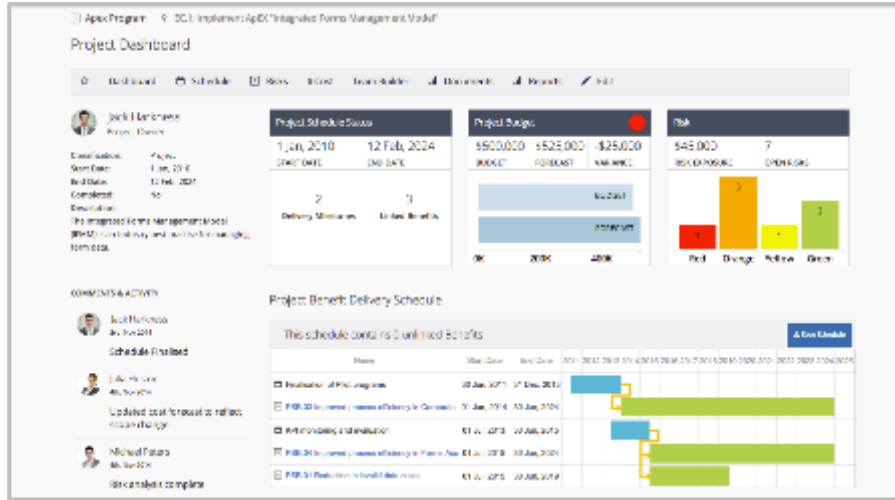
Apex Program 9 BC1: Implement ApEX "Integrated Forms Management Model"

Project Dashboard

Dashboard Schedule Risks $ Cost Team Builder Documents Reports Edit

Jack Harkness
Project Owner

Classification: Project
Start Date: 1 Jan, 2010
End Date: 12 Feb, 2024
Completed: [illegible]
Description:
The Integrated Forms Management Model (IFMM) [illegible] form data.

COMMENTS & ACTIVITY

Jack Harkness
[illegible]
Schedule Finalised

Julie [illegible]
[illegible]
Updated cost forecast to reflect scope change

Michael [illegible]
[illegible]
Risk analysis complete

Project Schedule Status
1 Jan, 2010
START DATE
12 Feb, 2024
END DATE
2
Delivery Milestones
3
Linked Benefits

Project Budget
$500,000
BUDGET
$525,000
FORECAST
-$25,000
VARIANCE
BUDGET
FORECAST
0K 200K 400K

Risk
$45,000
RISK EXPOSURE
7
OPEN RISKS
1 3 1 2
Red Orange Yellow Green

Project Benefit Delivery Schedule

This schedule contains 3 unlinked Benefits
Add Schedule

| Name | Start Date | End Date |
|---|---|---|
| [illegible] | 03 Jan, 2011 | 17 Dec, 2013 |
| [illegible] | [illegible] | 03 Jan, 2014 |
| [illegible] | 01 Jan, 2015 | 03 Jan, 2016 |
| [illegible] | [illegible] | 03 Jan, 2018 |
| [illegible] | 01 Jan, 2015 | 03 Jan, 2018 |